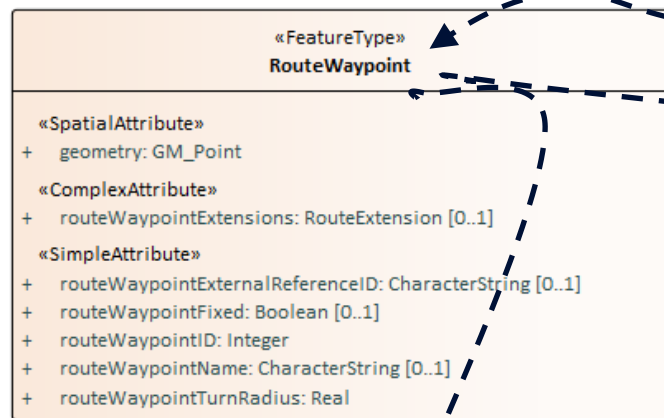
«FeatureType»
RouteWaypoint

«SpatialAttribute»
+ geometry: GM_Point

«ComplexAttribute»
+ routeWaypointExtensions: RouteExtension [0..1]

«SimpleAttribute»
+ routeWaypointExternalReferenceID: CharacterString [0..1]
+ routeWaypointFixed: Boolean [0..1]
+ routeWaypointID: Integer
+ routeWaypointName: CharacterString [0..1]
+ routeWaypointTurnRadius: Real